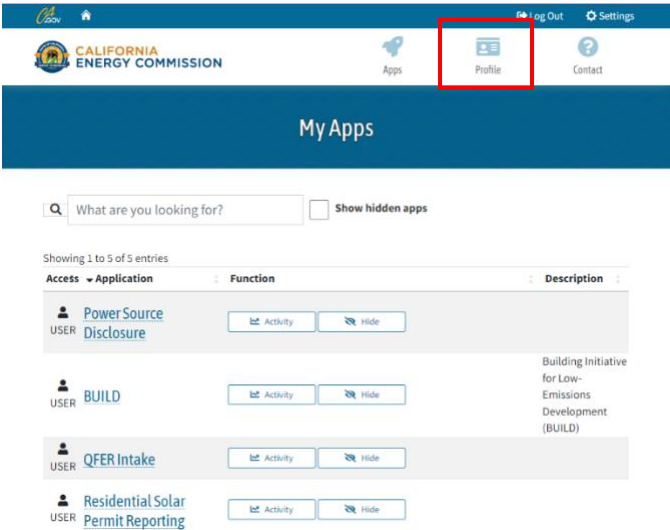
CA.GOV

Log Out Settings

CALIFORNIA ENERGY COMMISSION

Apps

Profile

Contact

My Apps

What are you looking for?

Show hidden apps

Showing 1 to 5 of 5 entries

| Access | Application | Function | Description |
|---|---|---|---|
| USER | Power Source Disclosure | Activity Hide | |
| USER | BUILD | Activity Hide | Building Initiative for Low-Emissions Development (BUILD) |
| USER | QFER Intake | Activity Hide | |
| USER | Residential Solar Permit Reporting | Activity Hide | |